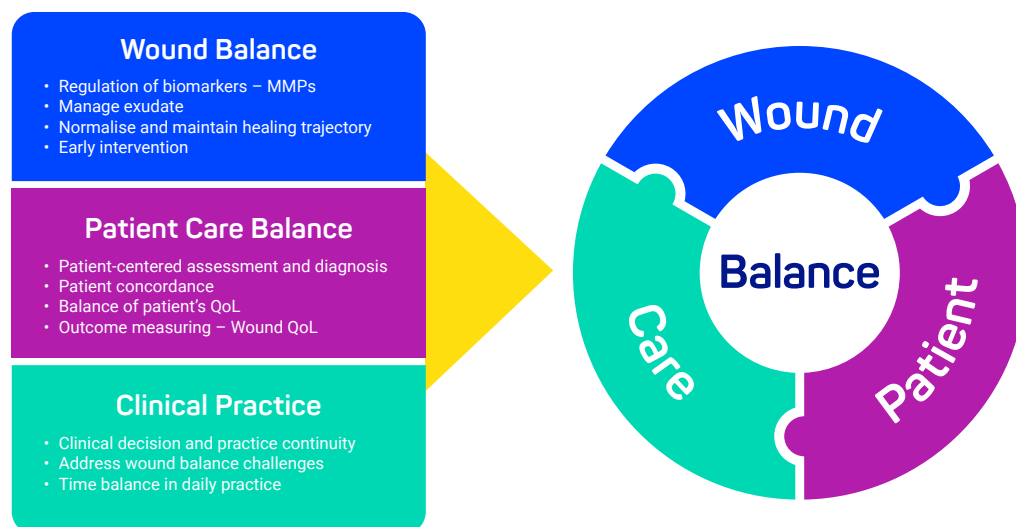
Wound Balance

• Regulation of biomarkers – MMPs
• Manage exudate
• Normalise and maintain healing trajectory
• Early intervention

Patient Care Balance

• Patient-centered assessment and diagnosis
• Patient concordance
• Balance of patient's QoL
• Outcome measuring – Wound QoL

Clinical Practice

• Clinical decision and practice continuity
• Address wound balance challenges
• Time balance in daily practice

Wound

Balance

Care

Patient